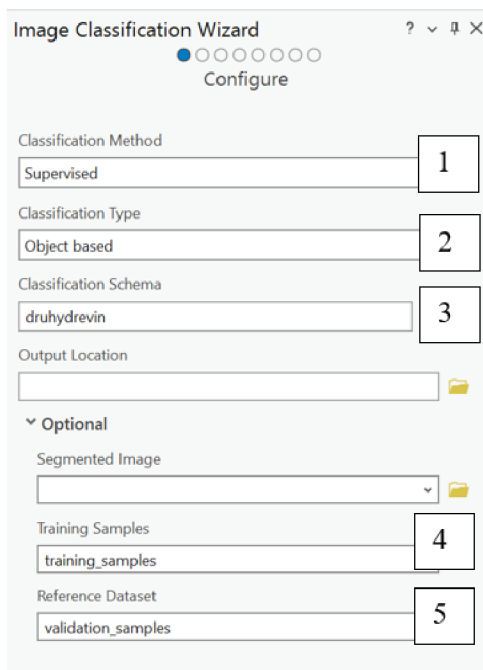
Image Classification Wizard
? ⌄ ✕

Configure

Classification Method
Supervised
1

Classification Type
Object based
2

Classification Schema
druhydrevin
3

Output Location

Optional

Segmented Image

Training Samples
training_samples
4

Reference Dataset
validation_samples
5